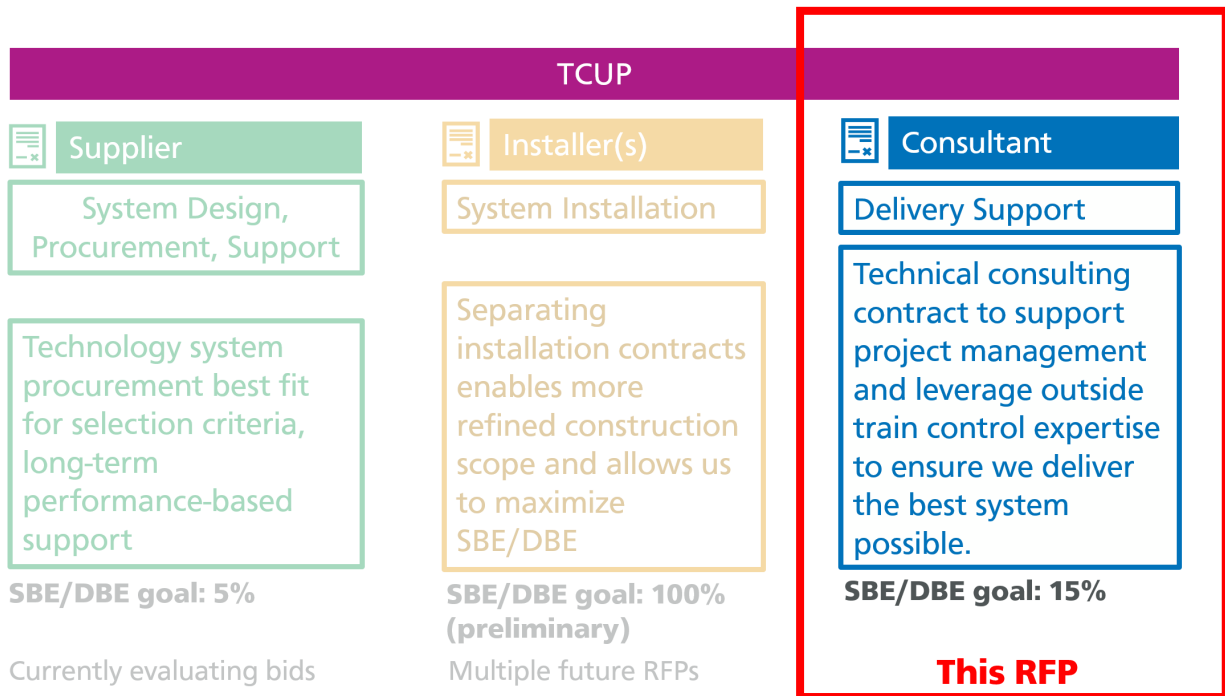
TCUP

Supplier

System Design, Procurement, Support

Technology system procurement best fit for selection criteria, long-term performance-based support

SBE/DBE goal: 5%

Currently evaluating bids

Installer(s)

System Installation

Separating installation contracts enables more refined construction scope and allows us to maximize SBE/DBE

SBE/DBE goal: 100% (preliminary)

Multiple future RFPs

Consultant

Delivery Support

Technical consulting contract to support project management and leverage outside train control expertise to ensure we deliver the best system possible.

SBE/DBE goal: 15%

This RFP